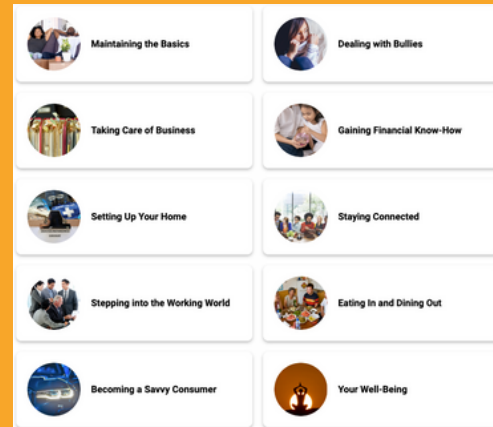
Maintaining the Basics

Dealing with Bullies

Taking Care of Business

Gaining Financial Know-How

Setting Up Your Home

Staying Connected

Stepping into the Working World

Eating In and Dining Out

Becoming a Savvy Consumer

Your Well-Being